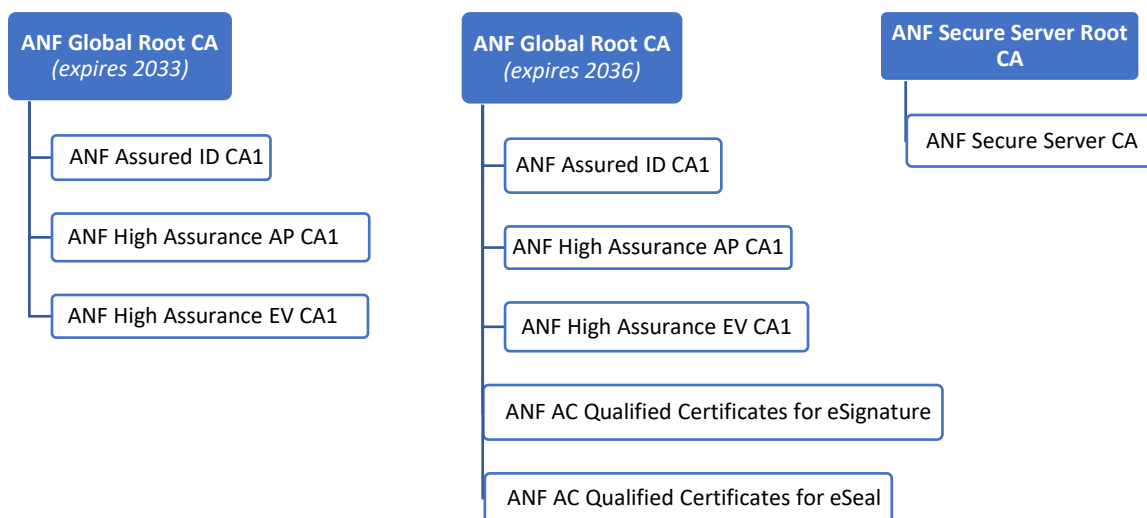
ANF Global Root CA
(expires 2033)

ANF Assured ID CA1

ANF High Assurance AP CA1

ANF High Assurance EV CA1

ANF Global Root CA
(expires 2036)

ANF Assured ID CA1

ANF High Assurance AP CA1

ANF High Assurance EV CA1

ANF AC Qualified Certificates for eSignature

ANF AC Qualified Certificates for eSeal

ANF Secure Server Root CA

ANF Secure Server CA